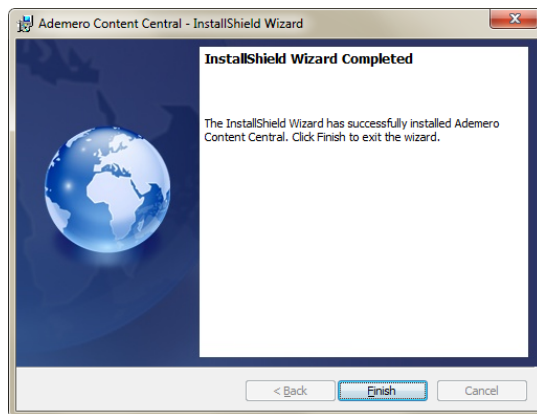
Ademero Content Central - InstallShield Wizard

InstallShield Wizard Completed

The InstallShield Wizard has successfully installed Ademero Content Central. Click Finish to exit the wizard.

< Back

Finish

Cancel